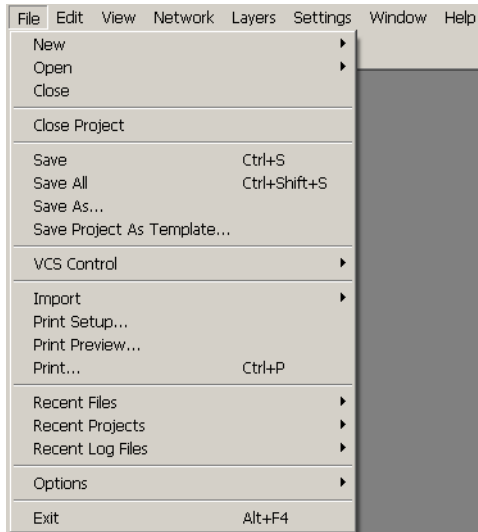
File Edit View Network Layers Settings Window Help

New
Open
Close

Close Project

Save Ctrl+S
Save All Ctrl+Shift+S
Save As...
Save Project As Template...

VCS Control

Import
Print Setup...
Print Preview...
Print... Ctrl+P

Recent Files
Recent Projects
Recent Log Files

Options

Exit Alt+F4